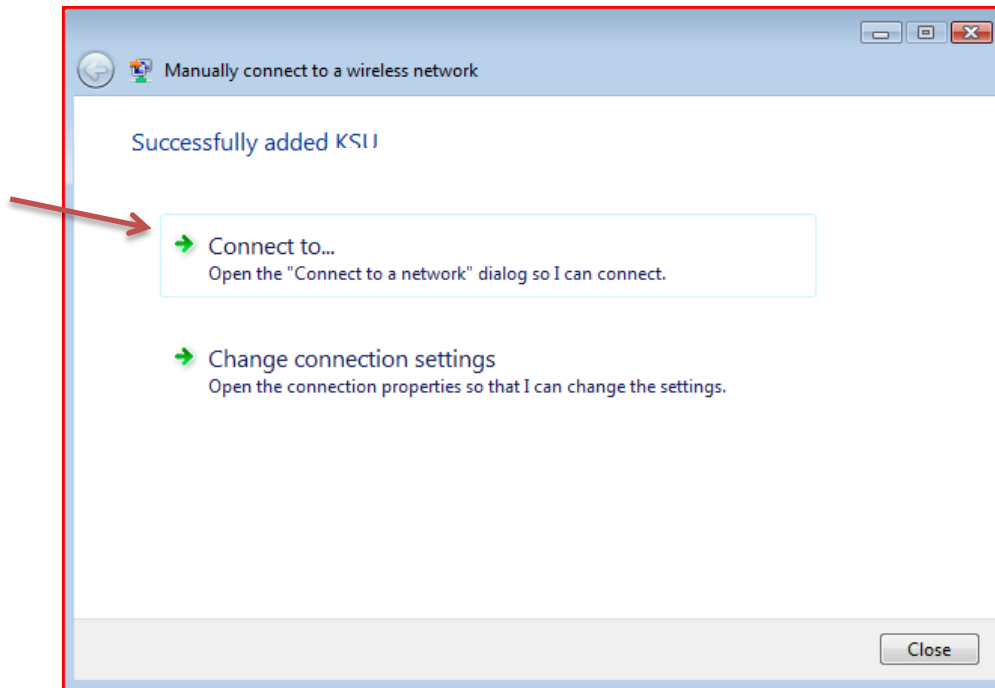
Manually connect to a wireless network

Successfully added KSU

Connect to...
Open the "Connect to a network" dialog so I can connect.

Change connection settings
Open the connection properties so that I can change the settings.

Close